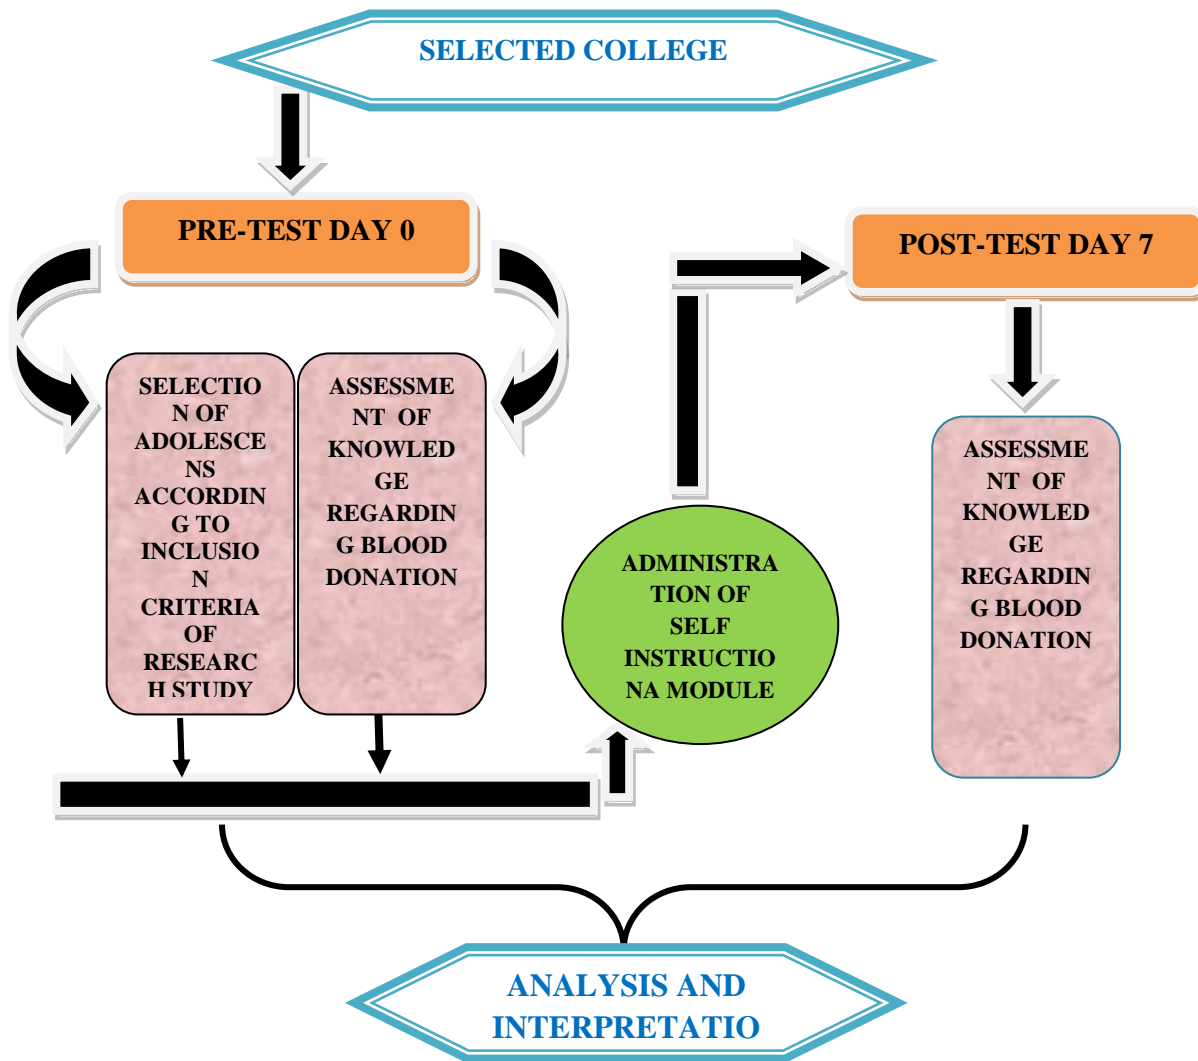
SELECTED COLLEGE

PRE-TEST DAY 0

SELECTION OF ADOLESCENS ACCORDING TO INCLUSION CRITERIA OF RESEARCH STUDY

ASSESSMENT OF KNOWLEDGE REGARDING BLOOD DONATION

ADMINISTRATION OF SELF INSTRUCTIONA MODULE

POST-TEST DAY 7

ASSESSMENT OF KNOWLEDGE REGARDING BLOOD DONATION

ANALYSIS AND INTERPRETATIO